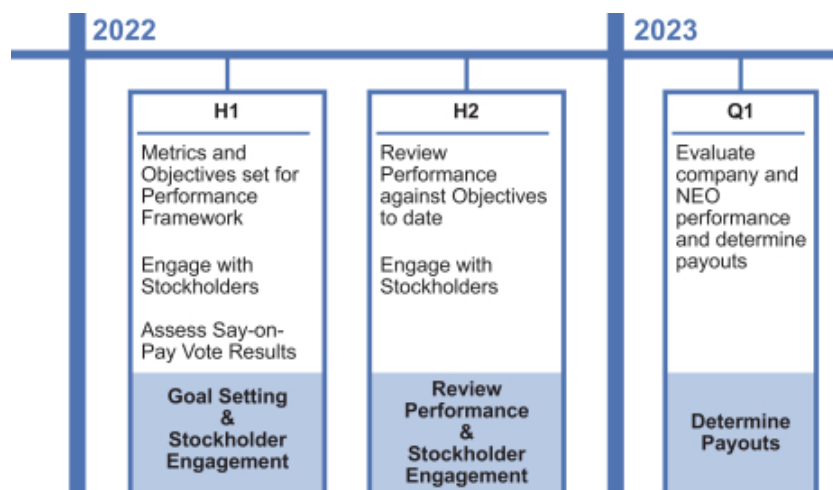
2022

H1

Metrics and Objectives set for Performance Framework

Engage with Stockholders

Assess Say-on-Pay Vote Results

Goal Setting & Stockholder Engagement

H2

Review Performance against Objectives to date

Engage with Stockholders

Review Performance & Stockholder Engagement

2023

Q1

Evaluate company and NEO performance and determine payouts

Determine Payouts